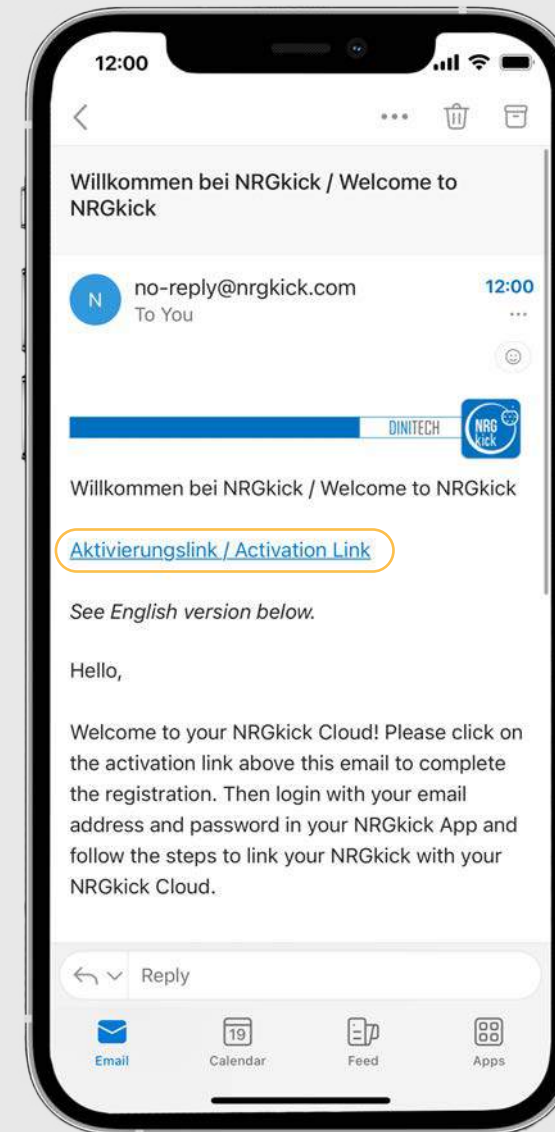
12:00

Willkommen bei NRGkick / Welcome to NRGkick

N no-reply@nrgkick.com
To You

12:00

DINITECH
NRG kick

Willkommen bei NRGkick / Welcome to NRGkick

Aktivierungslink / Activation Link

See English version below.

Hello,

Welcome to your NRGkick Cloud! Please click on the activation link above this email to complete the registration. Then login with your email address and password in your NRGkick App and follow the steps to link your NRGkick with your NRGkick Cloud.

Reply

Email
19
Calendar
Feed
Apps